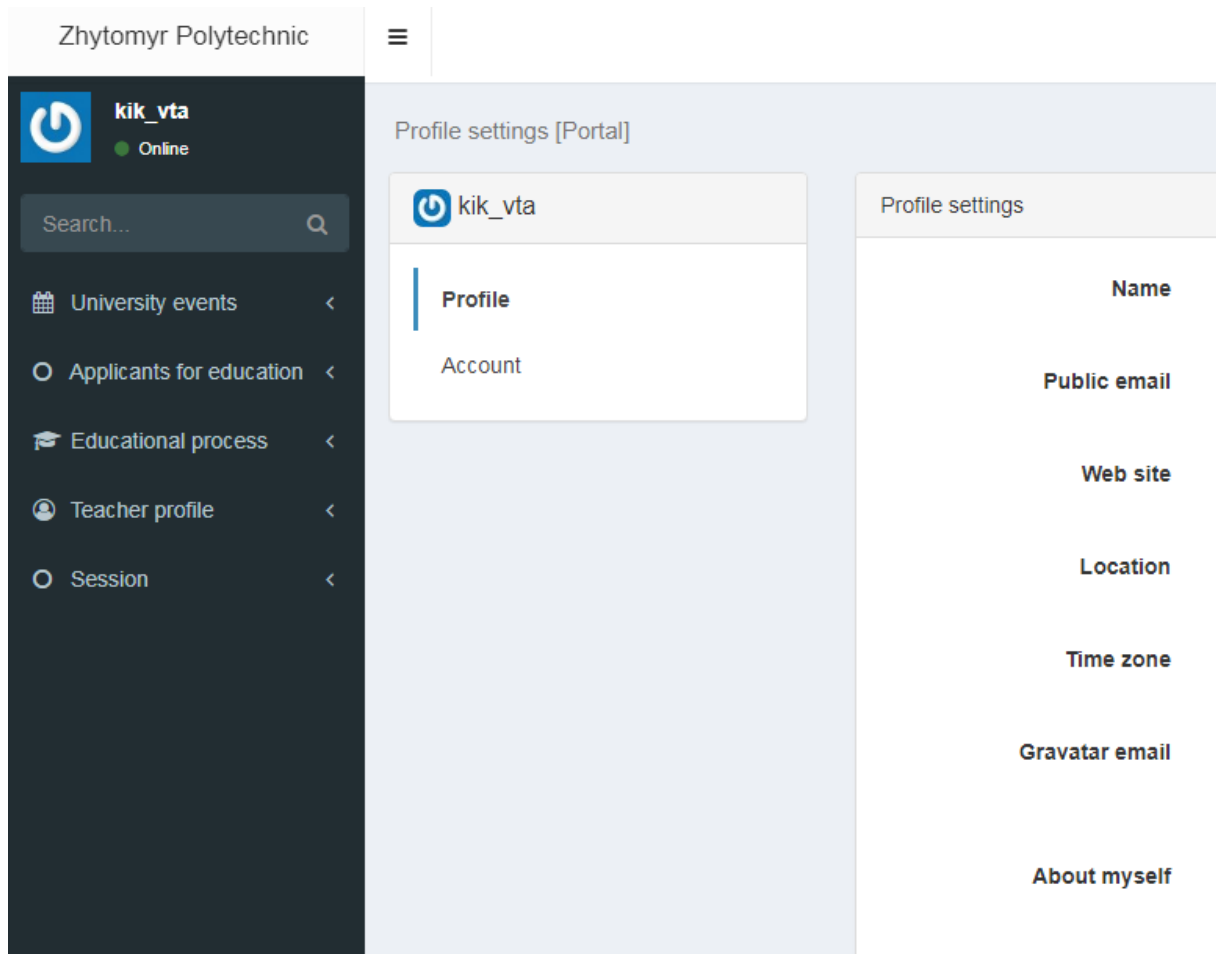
Zhytomyr Polytechnic

kik_vta
Online

Search...

University events

Applicants for education

Educational process

Teacher profile

Session

Profile settings [Portal]

kik_vta

Profile

Account

Profile settings

Name

Public email

Web site

Location

Time zone

Gravatar email

About myself